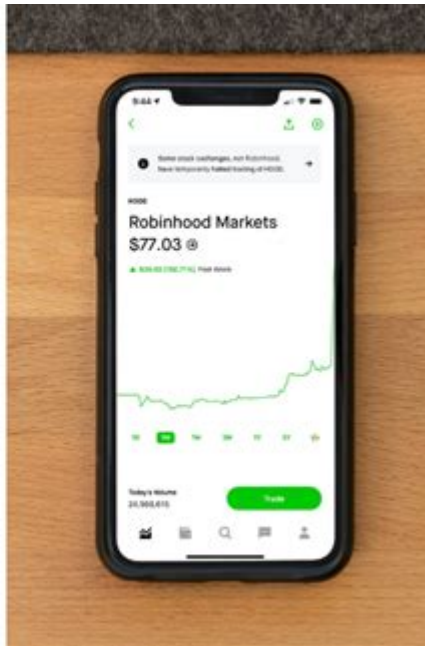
9:44

Some stock exchanges, not Robinhood, have temporarily halted trading of HOOD.

HOOD

Robinhood Markets

$77.03

▲ $39.63 (106.71%) Past Week

1D 1W 1M 3M 1Y 5Y All

Today's Volume

24,966,615

Trade